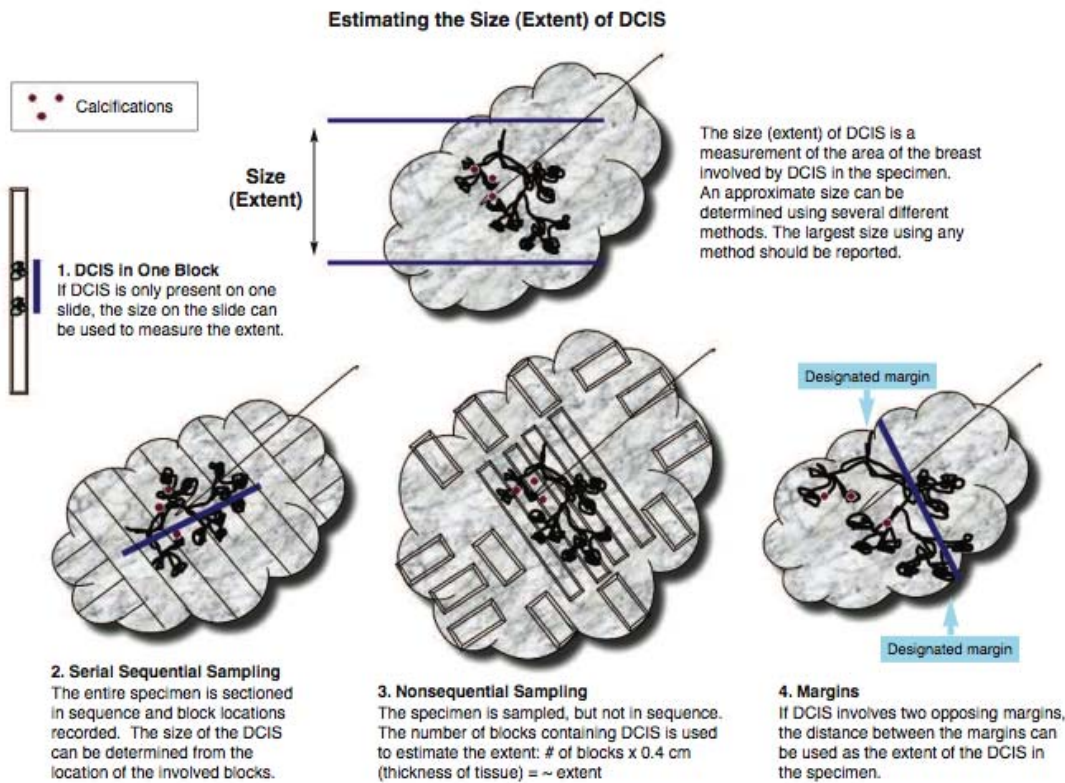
Estimating the Size (Extent) of DCIS

Calcifications

Size (Extent)

The size (extent) of DCIS is a measurement of the area of the breast involved by DCIS in the specimen. An approximate size can be determined using several different methods. The largest size using any method should be reported.

1. DCIS in One Block
If DCIS is only present on one slide, the size on the slide can be used to measure the extent.

Designated margin

Designated margin

2. Serial Sequential Sampling
The entire specimen is sectioned in sequence and block locations recorded. The size of the DCIS can be determined from the location of the involved blocks.

3. Nonsequential Sampling
The specimen is sampled, but not in sequence. The number of blocks containing DCIS is used to estimate the extent: # of blocks x 0.4 cm (thickness of tissue) = ~ extent

4. Margins
If DCIS involves two opposing margins, the distance between the margins can be used as the extent of the DCIS in the specimen.